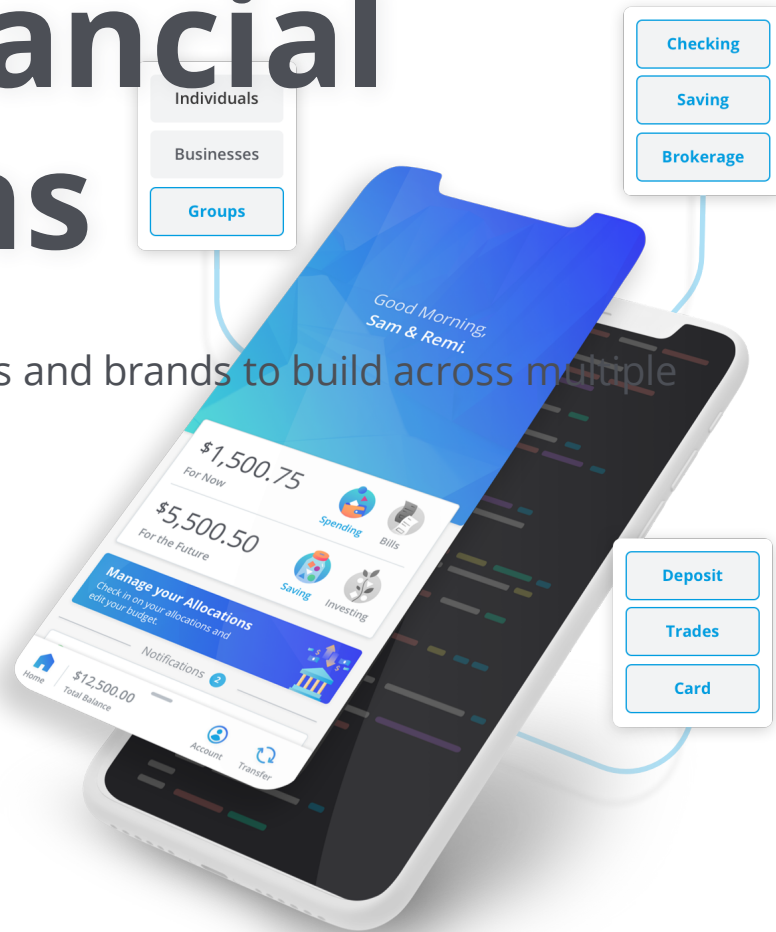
ancial
ns

s and brands to build across multiple

Individuals
Businesses
Groups

Checking
Saving
Brokerage

Good Morning,
Sam & Remi.

$1,500.75
For Now

Spending
Bills

$5,500.50
For the Future

Saving
Investing

Manage your Allocations
Check in on your allocations and edit your budget.

Notifications 2

Home
$12,500.00
Total Balance
Account
Transfer

Deposit
Trades
Card